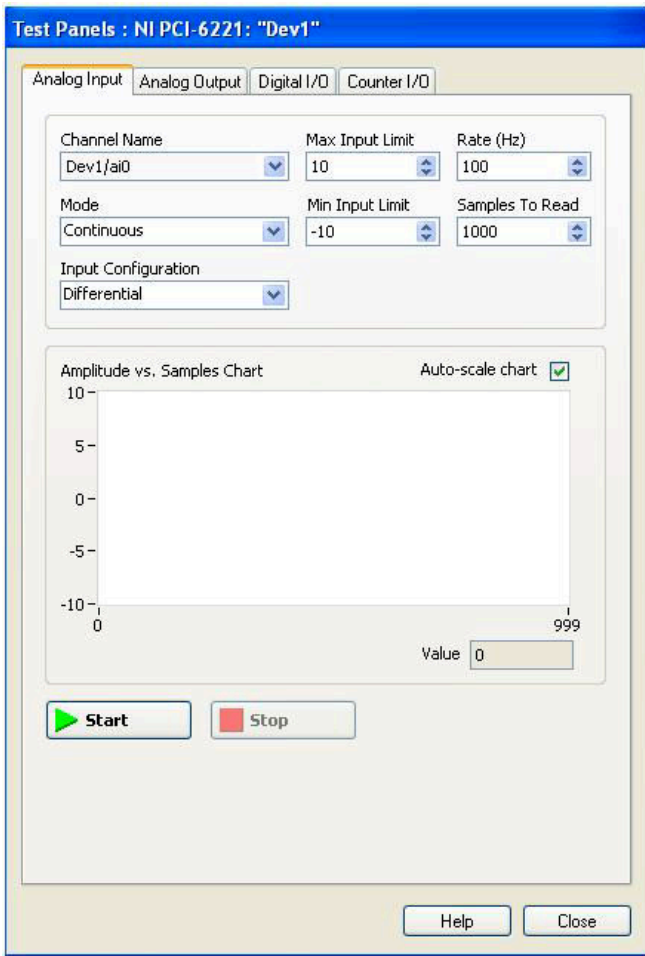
Test Panels : NI PCI-6221: "Dev1"

Analog Input | Analog Output | Digital I/O | Counter I/O

Channel Name
Dev1/ai0

Max Input Limit
10

Rate (Hz)
100

Mode
Continuous

Min Input Limit
-10

Samples To Read
1000

Input Configuration
Differential

Amplitude vs. Samples Chart

Auto-scale chart

10
5
0
-5
-10
0
999

Value 0

Start

Stop

Help

Close